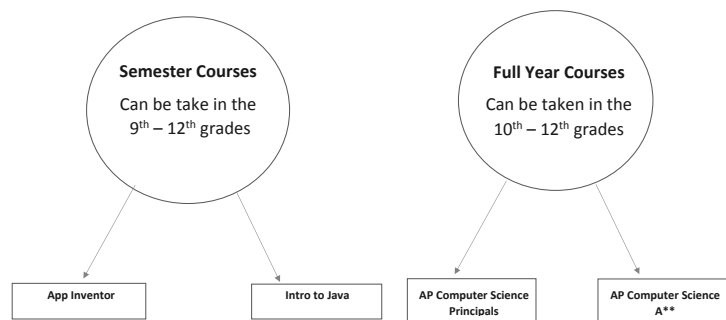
**Semester Courses**
Can be take in the $9^{th}$ – $12^{th}$ grades

**Full Year Courses**
Can be taken in the $10^{th}$ – $12^{th}$ grades

App Inventor

Intro to Java

AP Computer Science Principals

AP Computer Science A**